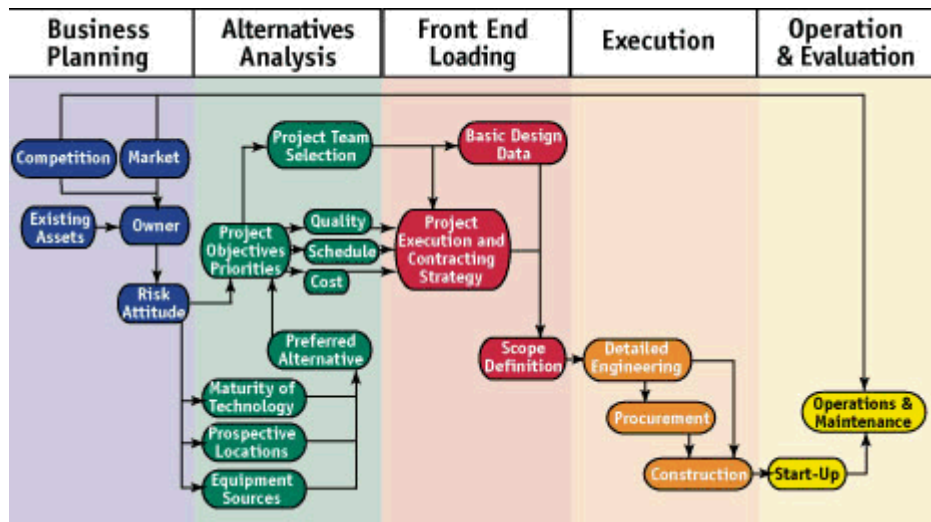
Business Planning

Alternatives Analysis

Front End Loading

Execution

Operation & Evaluation

Competition

Market

Existing Assets

Owner

Risk Attitude

Project Team Selection

Project Objectives Priorities

Quality

Schedule

Cost

Preferred Alternative

Maturity of Technology

Prospective Locations

Equipment Sources

Basic Design Data

Project Execution and Contracting Strategy

Scope Definition

Detailed Engineering

Procurement

Construction

Start-Up

Operations & Maintenance